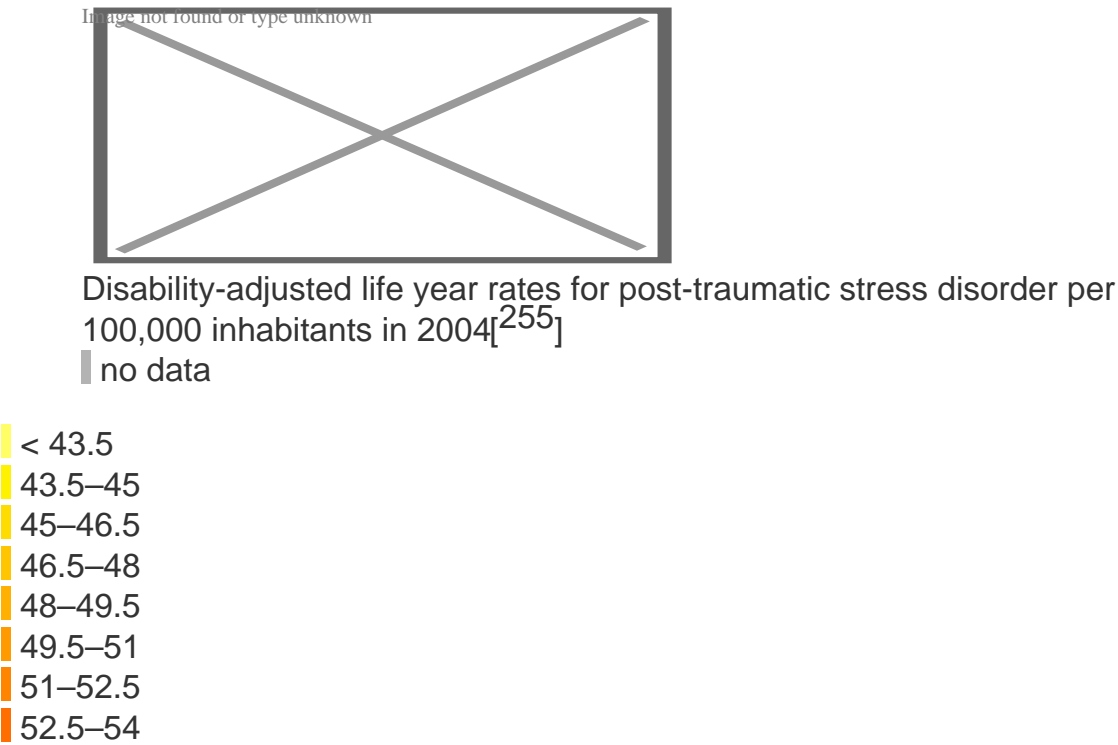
Image not found or type unknown

Disability-adjusted life year rates for post-traumatic stress disorder per 100,000 inhabitants in 2004[$^{255}$]

no data

< 43.5
43.5–45
45–46.5
46.5–48
48–49.5
49.5–51
51–52.5
52.5–54